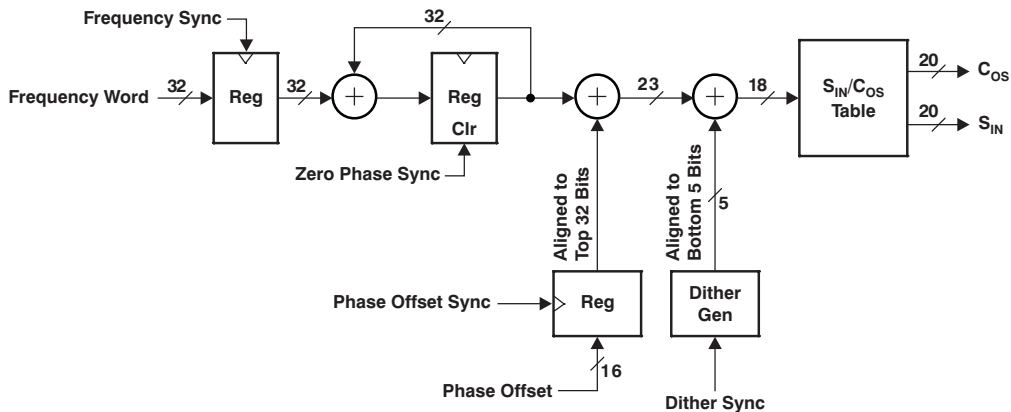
Frequency Sync

32

Frequency Word

32

Reg

32

+

Reg
Clr

Zero Phase Sync

+

23

+

18

$S_{IN}/C_{OS}$
Table

20

$C_{OS}$

20

$S_{IN}$

Aligned to Top 32 Bits

Aligned to Bottom 5 Bits

5

Phase Offset Sync

Reg

Dither
Gen

16

Phase Offset

Dither Sync